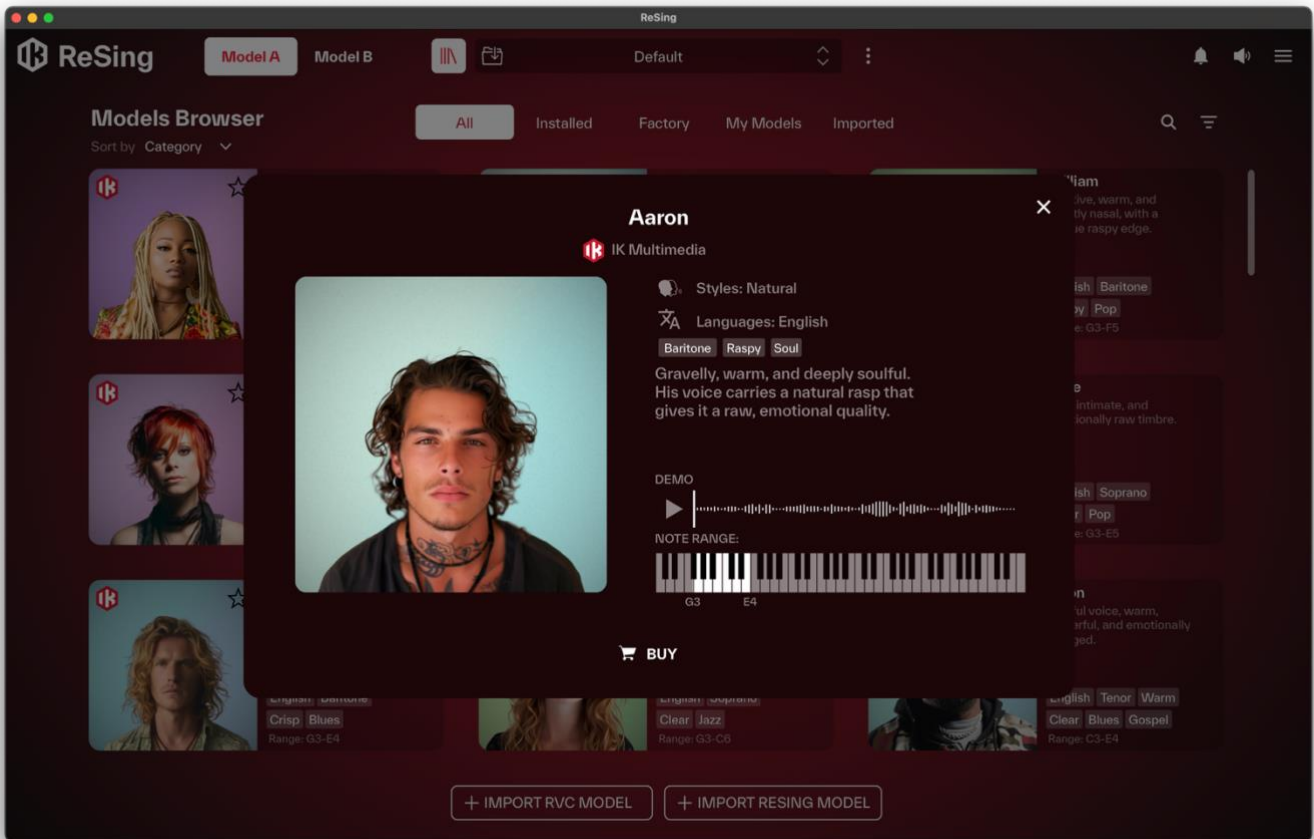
ReSing

ReSing

Model A

Model B

Default

Models Browser

Sort by Category

All

Installed

Factory

My Models

Imported

Aaron

IK Multimedia

Styles: Natural

Languages: English

Baritone

Raspy

Soul

Gravelly, warm, and deeply soulful. His voice carries a natural rasp that gives it a raw, emotional quality.

DEMO

NOTE RANGE:

G3

E4

BUY

lliam

ive, warm, and tly nasal, with a e raspy edge.

ish Baritone

y Pop

e: G3-F5

e

intimate, and ionally raw timbre.

ish Soprano

r Pop

e: G3-E5

n

ul voice, warm, rful, and emotionally ged.

English Baritone

Crisp Blues

Range: G3-E4

English Soprano

Clear Jazz

Range: G3-C6

English Tenor Warm

Clear Blues Gospel

Range: C3-E4

+ IMPORT RVC MODEL

+ IMPORT RESING MODEL